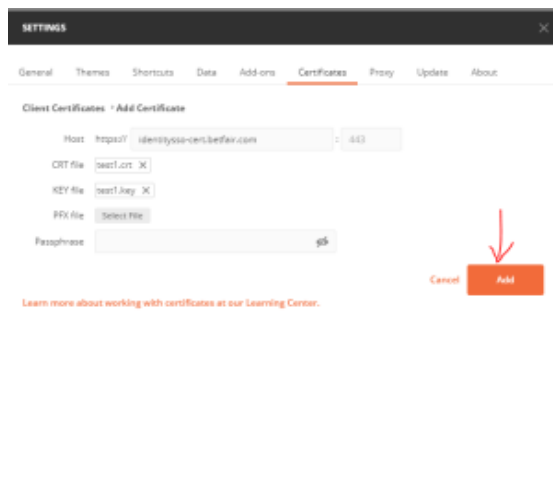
SETTINGS ×

General Themes Shortcuts Data Add-ons Certificates Proxy Update About

Client Certificates › Add Certificate

Host https:// identitysso-cert.betfair.com : 443

CRT file test1.crt ×

KEY file test1.key ×

PFX file Select File

Passphrase

Cancel Add

Learn more about working with certificates at our Learning Center.